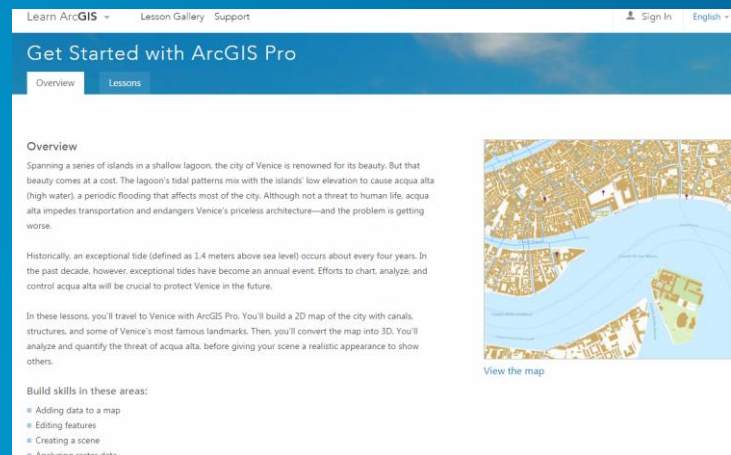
Learn ArcGIS Lesson Gallery Support Sign In English

Get Started with ArcGIS Pro

Overview Lessons

Overview

Spanning a series of islands in a shallow lagoon, the city of Venice is renowned for its beauty. But that beauty comes at a cost. The lagoon's tidal patterns mix with the islands' low elevation to cause acqua alta (high water), a periodic flooding that affects most of the city. Although not a threat to human life, acqua alta impedes transportation and endangers Venice's priceless architecture—and the problem is getting worse.

Historically, an exceptional tide (defined as 1.4 meters above sea level) occurs about every four years. In the past decade, however, exceptional tides have become an annual event. Efforts to chart, analyze, and control acqua alta will be crucial to protect Venice in the future.

In these lessons, you'll travel to Venice with ArcGIS Pro. You'll build a 2D map of the city with canals, structures, and some of Venice's most famous landmarks. Then, you'll convert the map into 3D. You'll analyze and quantify the threat of acqua alta, before giving your scene a realistic appearance to show others.

Build skills in these areas:

Adding data to a map
Editing features
Creating a scene
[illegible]

View the map